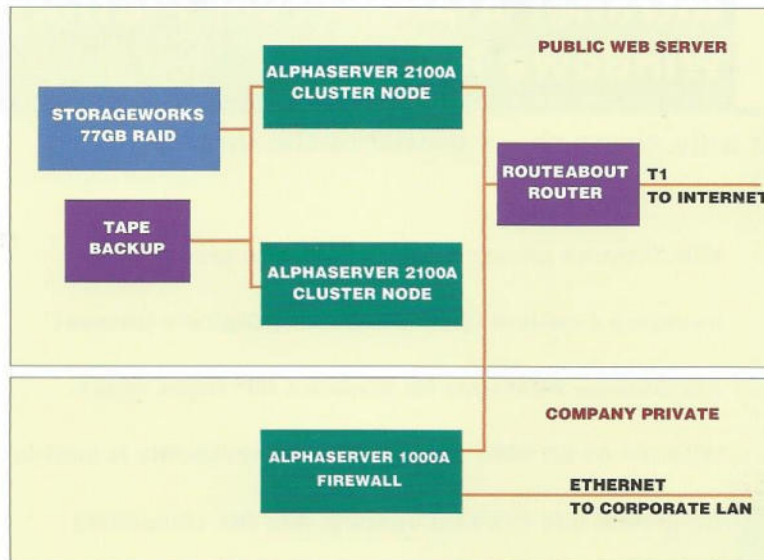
PUBLIC WEB SERVER

STORAGEWORKS 77GB RAID

ALPHASERVER 2100A CLUSTER NODE

TAPE BACKUP

ALPHASERVER 2100A CLUSTER NODE

ROUTEABOUT ROUTER

T1 TO INTERNET

COMPANY PRIVATE

ALPHASERVER 1000A FIREWALL

ETHERNET TO CORPORATE LAN